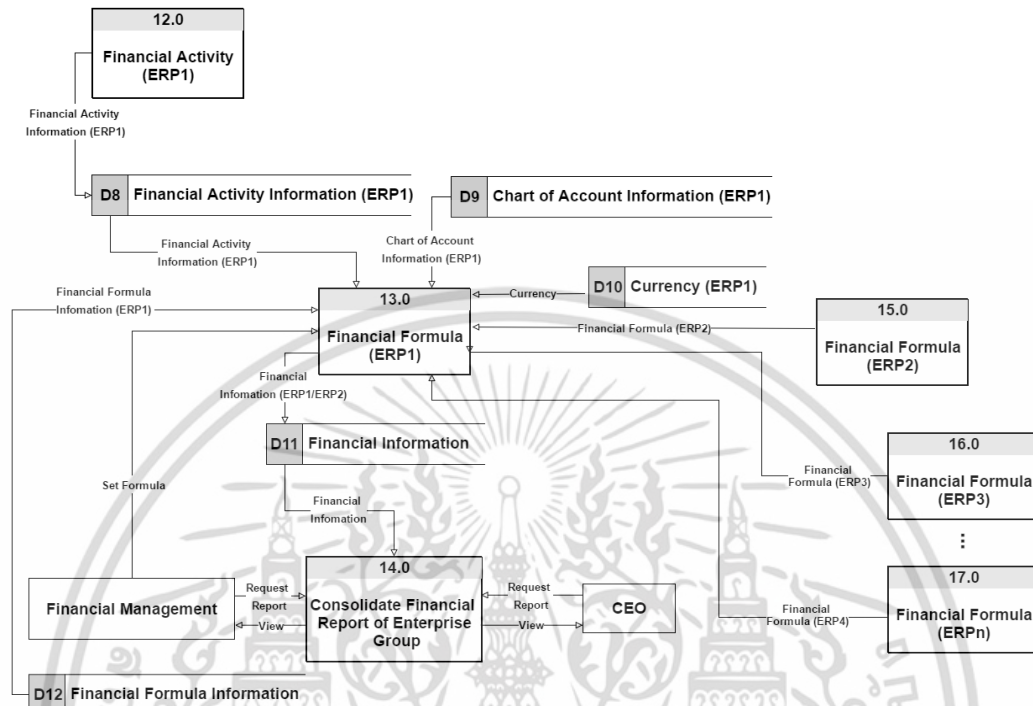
12.0
Financial Activity (ERP1)

Financial Activity Information (ERP1)

D8 Financial Activity Information (ERP1)

D9 Chart of Account Information (ERP1)

Financial Activity Information (ERP1)

Chart of Account Information (ERP1)

Financial Formula Infomation (ERP1)

13.0
Financial Formula (ERP1)

Currency

D10 Currency (ERP1)

Financial Formula (ERP2)

15.0
Financial Formula (ERP2)

Financial Infomation (ERP1/ERP2)

D11 Financial Information

16.0
Financial Formula (ERP3)

Financial Formula (ERP3)

Set Formula

Financial Infomation

⋮

14.0
Consolidate Financial Report of Enterprise Group

17.0
Financial Formula (ERPn)

Financial Management

Request Report

View

Request Report

View

CEO

Financial Formula (ERP4)

D12 Financial Formula Information